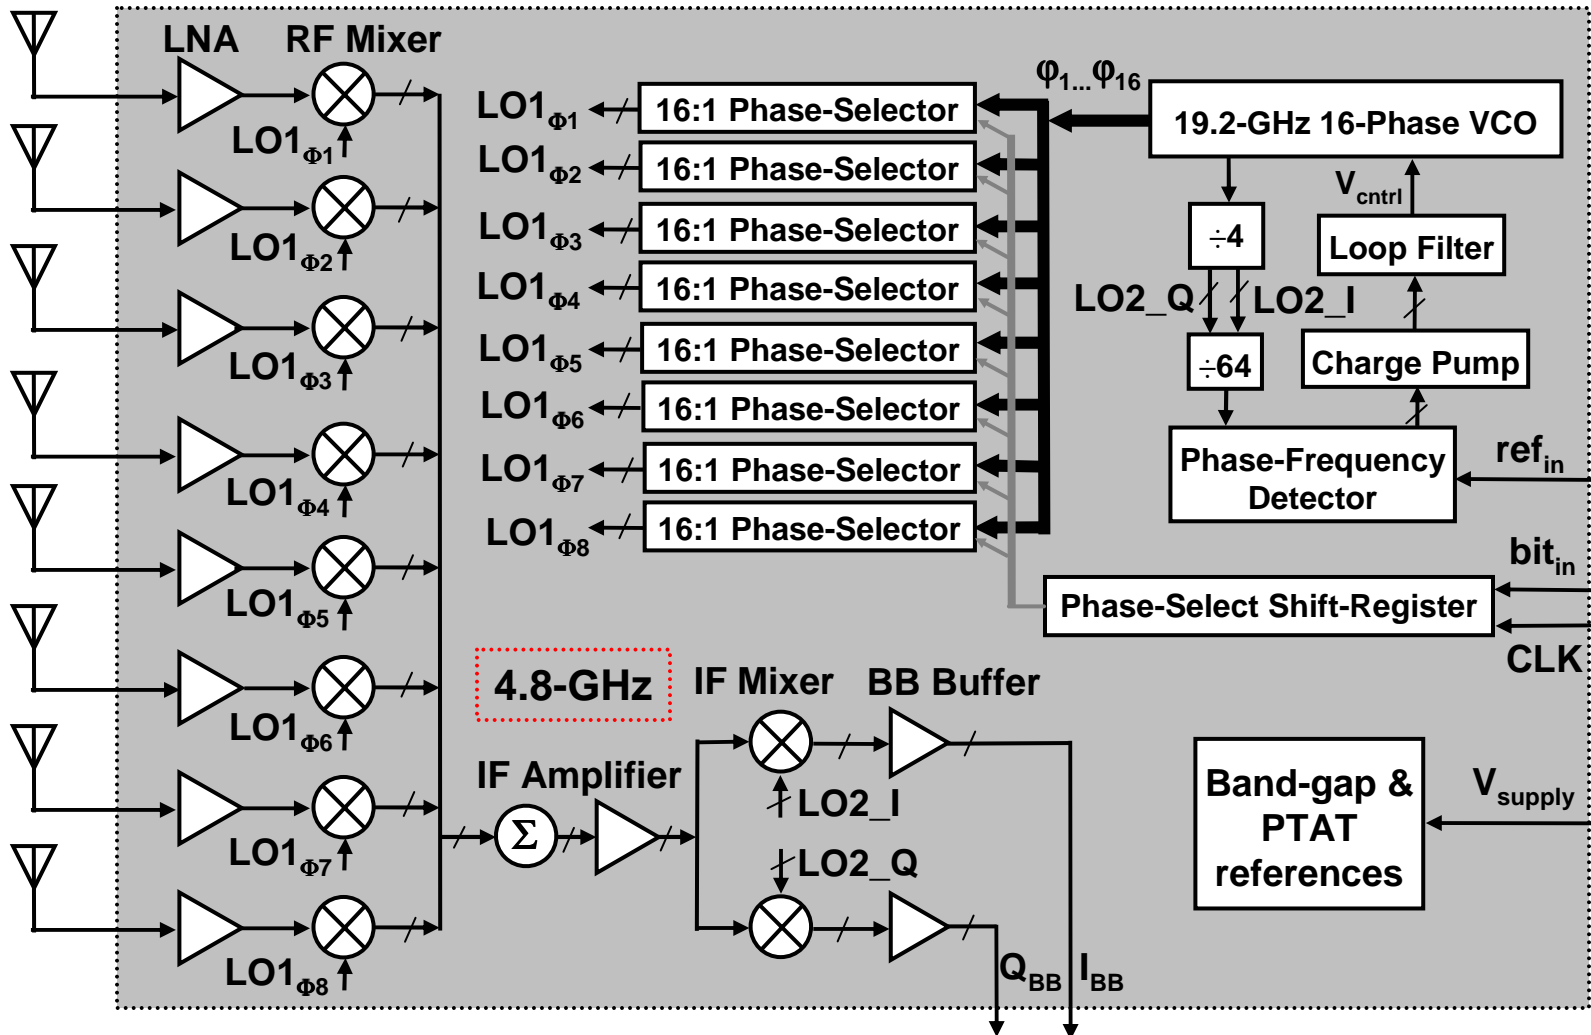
LNA RF Mixer

$LO1_{\Phi1}$
$LO1_{\Phi2}$
$LO1_{\Phi3}$
$LO1_{\Phi4}$
$LO1_{\Phi5}$
$LO1_{\Phi6}$
$LO1_{\Phi7}$
$LO1_{\Phi8}$

$\varphi_{1}...\varphi_{16}$

$LO1_{\Phi1}$ 16:1 Phase-Selector
$LO1_{\Phi2}$ 16:1 Phase-Selector
$LO1_{\Phi3}$ 16:1 Phase-Selector
$LO1_{\Phi4}$ 16:1 Phase-Selector
$LO1_{\Phi5}$ 16:1 Phase-Selector
$LO1_{\Phi6}$ 16:1 Phase-Selector
$LO1_{\Phi7}$ 16:1 Phase-Selector
$LO1_{\Phi8}$ 16:1 Phase-Selector

19.2-GHz 16-Phase VCO

$\div4$

$V_{cntrl}$

Loop Filter

LO2_Q LO2_I

$\div64$

Charge Pump

Phase-Frequency Detector

$ref_{in}$

$bit_{in}$

Phase-Select Shift-Register

CLK

4.8-GHz

IF Mixer BB Buffer

IF Amplifier

$\Sigma$

LO2_I

LO2_Q

Band-gap & PTAT references

$V_{supply}$

$Q_{BB}$ $I_{BB}$